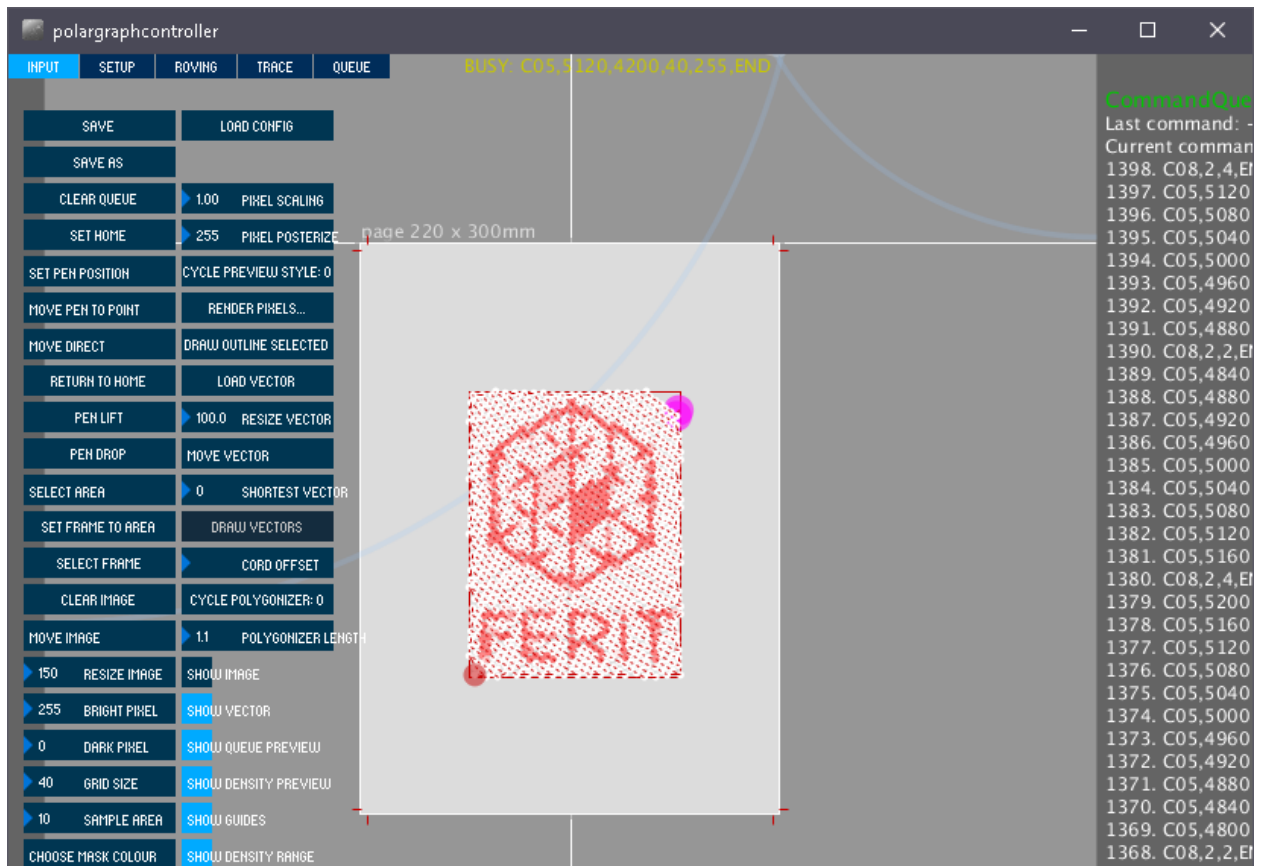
polargraphcontroller

INPUT SETUP ROVING TRACE QUEUE

BUSY: C05,5120,4200,40,255,END

SAVE
LOAD CONFIG
SAVE AS
CLEAR QUEUE
1.00 PIXEL SCALING
SET HOME
255 PIXEL POSTERIZE
SET PEN POSITION
CYCLE PREVIEW STYLE: 0
MOVE PEN TO POINT
RENDER PIXELS...
MOVE DIRECT
DRAW OUTLINE SELECTED
RETURN TO HOME
LOAD VECTOR
PEN LIFT
100.0 RESIZE VECTOR
PEN DROP
MOVE VECTOR
SELECT AREA
0 SHORTEST VECTOR
SET FRAME TO AREA
DRAW VECTORS
SELECT FRAME
CORD OFFSET
CLEAR IMAGE
CYCLE POLYGONIZER: 0
MOVE IMAGE
1.1 POLYGONIZER LENGTH
150 RESIZE IMAGE
SHOW IMAGE
255 BRIGHT PIXEL
SHOW VECTOR
0 DARK PIXEL
SHOW QUEUE PREVIEW
40 GRID SIZE
SHOW DENSITY PREVIEW
10 SAMPLE AREA
SHOW GUIDES
CHOOSE MASK COLOUR
SHOW DENSITY RANGE

page 220 x 300mm

FERIT

CommandQue
Last command: -
Current comman
1398. C08,2,4,E
1397. C05,5120
1396. C05,5080
1395. C05,5040
1394. C05,5000
1393. C05,4960
1392. C05,4920
1391. C05,4880
1390. C08,2,2,E
1389. C05,4840
1388. C05,4880
1387. C05,4920
1386. C05,4960
1385. C05,5000
1384. C05,5040
1383. C05,5080
1382. C05,5120
1381. C05,5160
1380. C08,2,4,E
1379. C05,5200
1378. C05,5160
1377. C05,5120
1376. C05,5080
1375. C05,5040
1374. C05,5000
1373. C05,4960
1372. C05,4920
1371. C05,4880
1370. C05,4840
1369. C05,4800
1368. C08,2,2,E